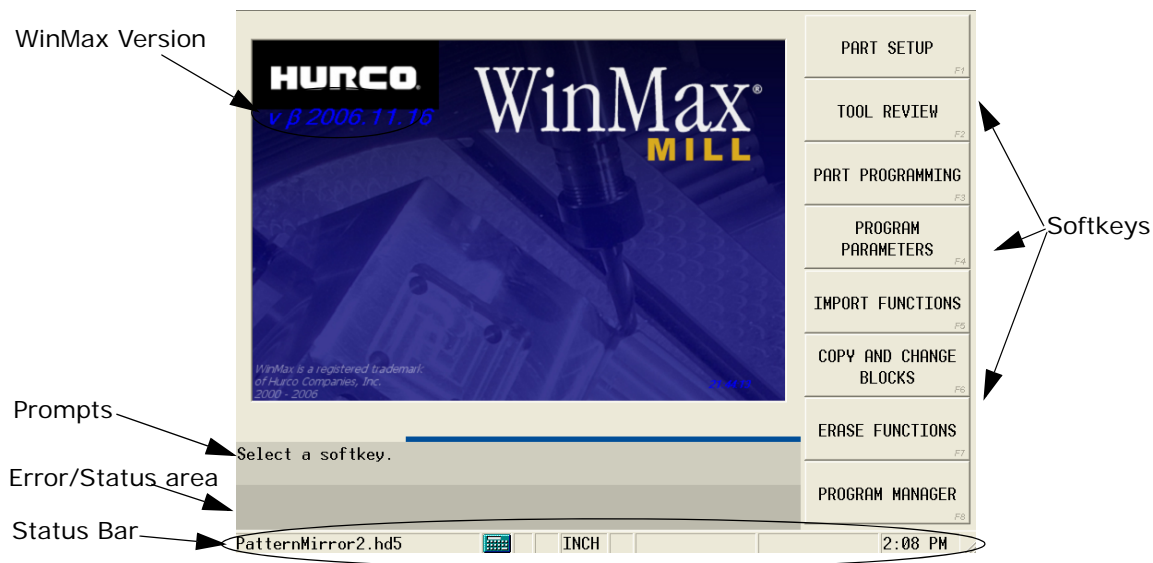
WinMax Version

HURCO.

v β 2006.11.16

WinMax®

MILL

WinMax is a registered trademark of Hurco Companies, Inc. 2000 - 2006

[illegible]

PART SETUP
F1

TOOL REVIEW
F2

PART PROGRAMMING
F3

PROGRAM PARAMETERS
F4

IMPORT FUNCTIONS
F5

COPY AND CHANGE BLOCKS
F6

ERASE FUNCTIONS
F7

PROGRAM MANAGER
F8

Softkeys

Prompts

Select a softkey.

Error/Status area

Status Bar

PatternMirror2.hd5

INCH

2:08 PM